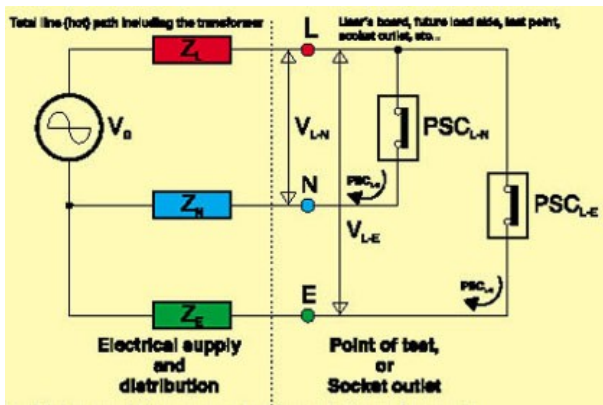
Total line (hot) path including the transformer

User's board, future load side, test point, socket outlet, etc...

$Z_L$

L

$V_0$

$V_{L-N}$

$PSC_{L-N}$

N

$PSC_{L-N}$

$Z_N$

$V_{L-E}$

$PSC_{L-E}$

$PSC_{L-E}$

E

$Z_E$

Electrical supply and distribution

Point of test, or Socket outlet